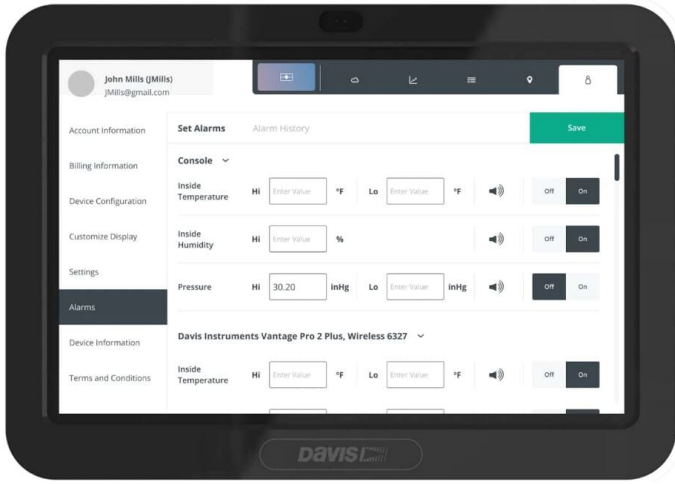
John Mills (JMills)
JMills@gmail.com

Account Information

Billing Information

Device Configuration

Customize Display

Settings

Alarms

Device Information

Terms and Conditions

Set Alarms Alarm History

Save

Console

Inside Temperature Hi Enter Value °F Lo Enter Value °F Off On

Inside Humidity Hi Enter Value % Off On

Pressure Hi 30.20 inHg Lo Enter Value inHg Off On

Davis Instruments Vantage Pro 2 Plus, Wireless 6327

Inside Temperature Hi Enter Value °F Lo Enter Value °F Off On

DAVIS